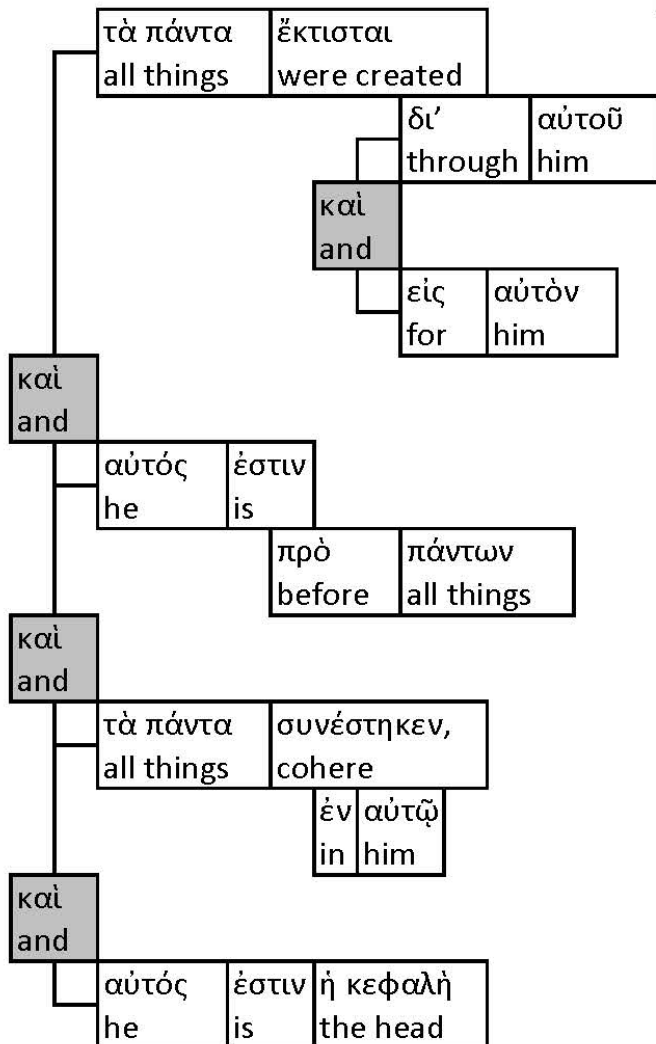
τὰ πάντα
all things

ἔκτισται
were created

δι’
through

αὐτοῦ
him

καὶ
and

εἰς
for

αὐτὸν
him

καὶ
and

αὐτός
he

ἐστιν
is

πρὸ
before

πάντων
all things

καὶ
and

τὰ πάντα
all things

συνέστηκεν,
cohere

ἐν
in

αὐτῷ
him

καὶ
and

αὐτός
he

ἐστιν
is

ἡ κεφαλὴ
the head